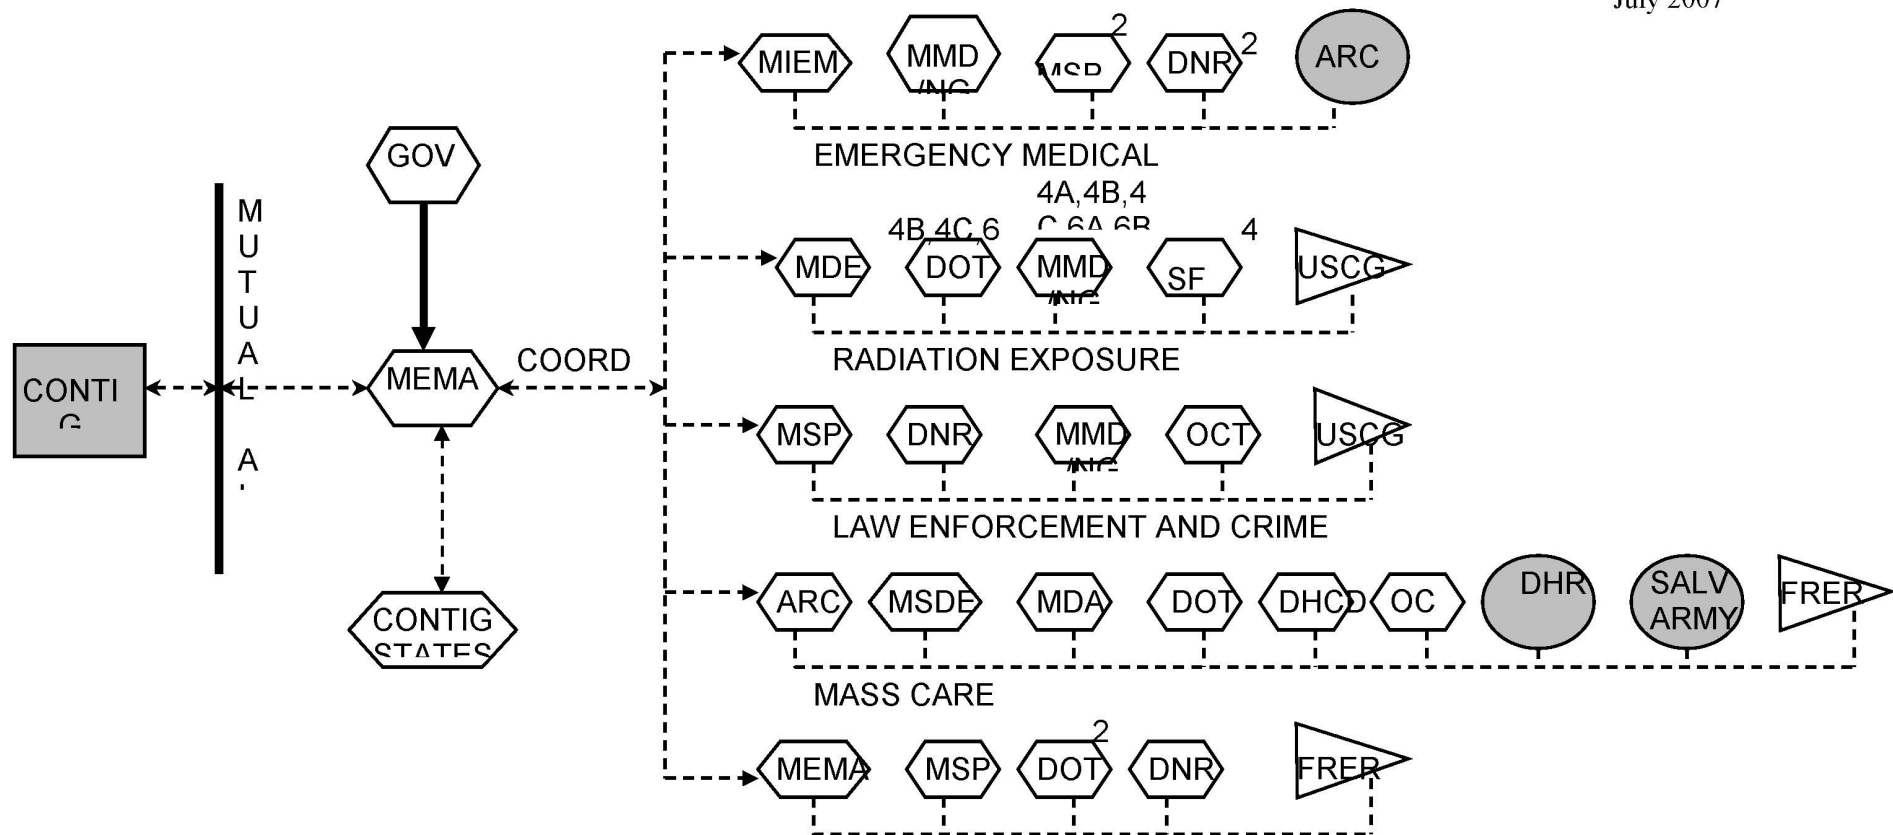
July 2007

MIEM MMD /NG MSP 2 DNR 2 ARC

EMERGENCY MEDICAL

GOV

4B,4C,6 4A,4B,4 C,6A,6B 4

MDE DOT MMD /NG SF USCG

RADIATION EXPOSURE

M U T U A L A

CONTI G

MEMA COORD

MSP DNR MMD /NG OCT USCG

LAW ENFORCEMENT AND CRIME

ARC MSDE MDA DOT DHCD OC DHR SALV ARMY FRER

CONTIG STATES

MASS CARE

MEMA MSP DOT 2 DNR FRER